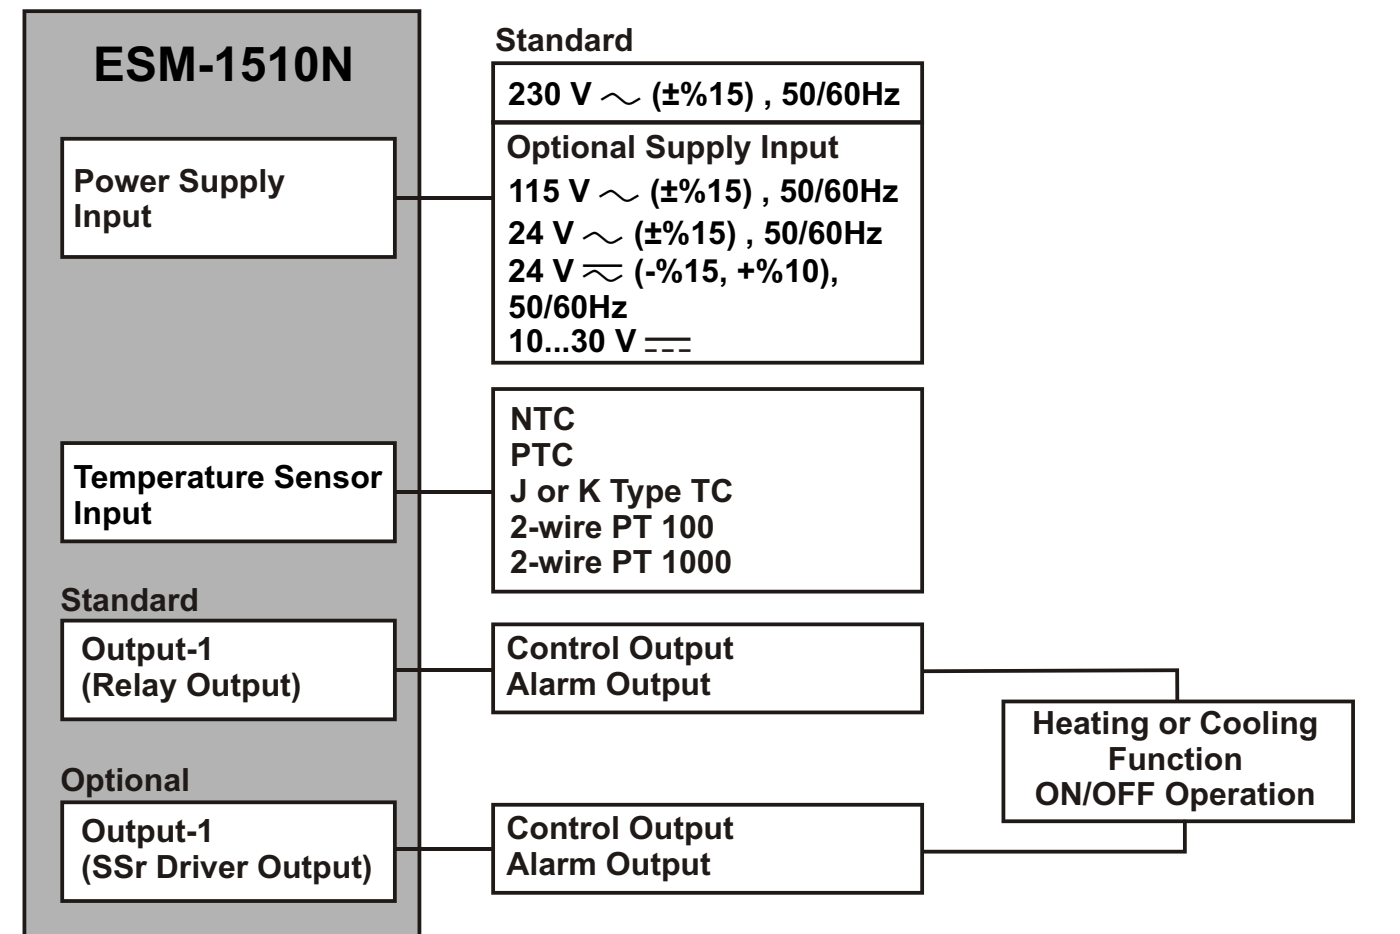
ESM-1510N

Power Supply Input

Temperature Sensor Input

Standard

Output-1 (Relay Output)

Optional

Output-1 (SSr Driver Output)

Standard

230 V ~ (±%15) , 50/60Hz

Optional Supply Input
115 V ~ (±%15) , 50/60Hz
24 V ~ (±%15) , 50/60Hz
24 V ≂ (-%15, +%10), 50/60Hz
10...30 V ⎓

NTC
PTC
J or K Type TC
2-wire PT 100
2-wire PT 1000

Control Output
Alarm Output

Control Output
Alarm Output

Heating or Cooling Function
ON/OFF Operation